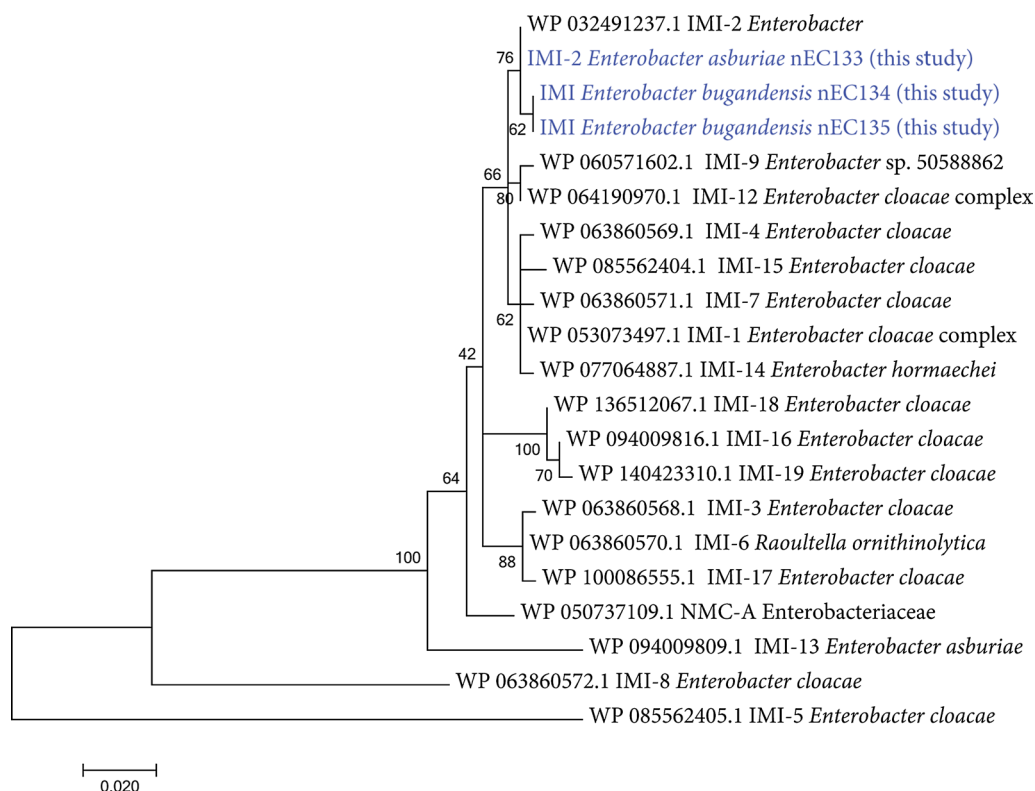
WP 032491237.1 IMI-2 Enterobacter
76
IMI-2 Enterobacter asburiae nEC133 (this study)
IMI Enterobacter bugandensis nEC134 (this study)
62
IMI Enterobacter bugandensis nEC135 (this study)
66
WP 060571602.1 IMI-9 Enterobacter sp. 50588862
80
WP 064190970.1 IMI-12 Enterobacter cloacae complex
WP 063860569.1 IMI-4 Enterobacter cloacae
WP 085562404.1 IMI-15 Enterobacter cloacae
WP 063860571.1 IMI-7 Enterobacter cloacae
62
WP 053073497.1 IMI-1 Enterobacter cloacae complex
42
WP 077064887.1 IMI-14 Enterobacter hormaechei
WP 136512067.1 IMI-18 Enterobacter cloacae
100
WP 094009816.1 IMI-16 Enterobacter cloacae
70
WP 140423310.1 IMI-19 Enterobacter cloacae
64
WP 063860568.1 IMI-3 Enterobacter cloacae
100
WP 063860570.1 IMI-6 Raoultella ornithinolytica
88
WP 100086555.1 IMI-17 Enterobacter cloacae
WP 050737109.1 NMC-A Enterobacteriaceae
WP 094009809.1 IMI-13 Enterobacter asburiae
WP 063860572.1 IMI-8 Enterobacter cloacae
WP 085562405.1 IMI-5 Enterobacter cloacae
0.020